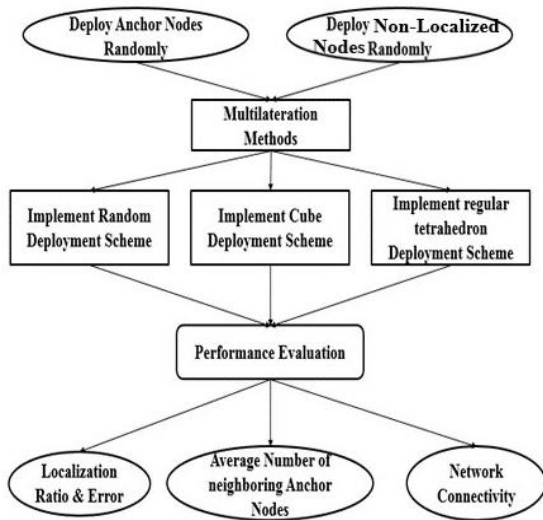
Deploy Anchor Nodes Randomly

Deploy Non-Localized Nodes Randomly

Multilateration Methods

Implement Random Deployment Scheme

Implement Cube Deployment Scheme

Implement regular tetrahedron Deployment Scheme

Performance Evaluation

Localization Ratio & Error

Average Number of neighboring Anchor Nodes

Network Connectivity